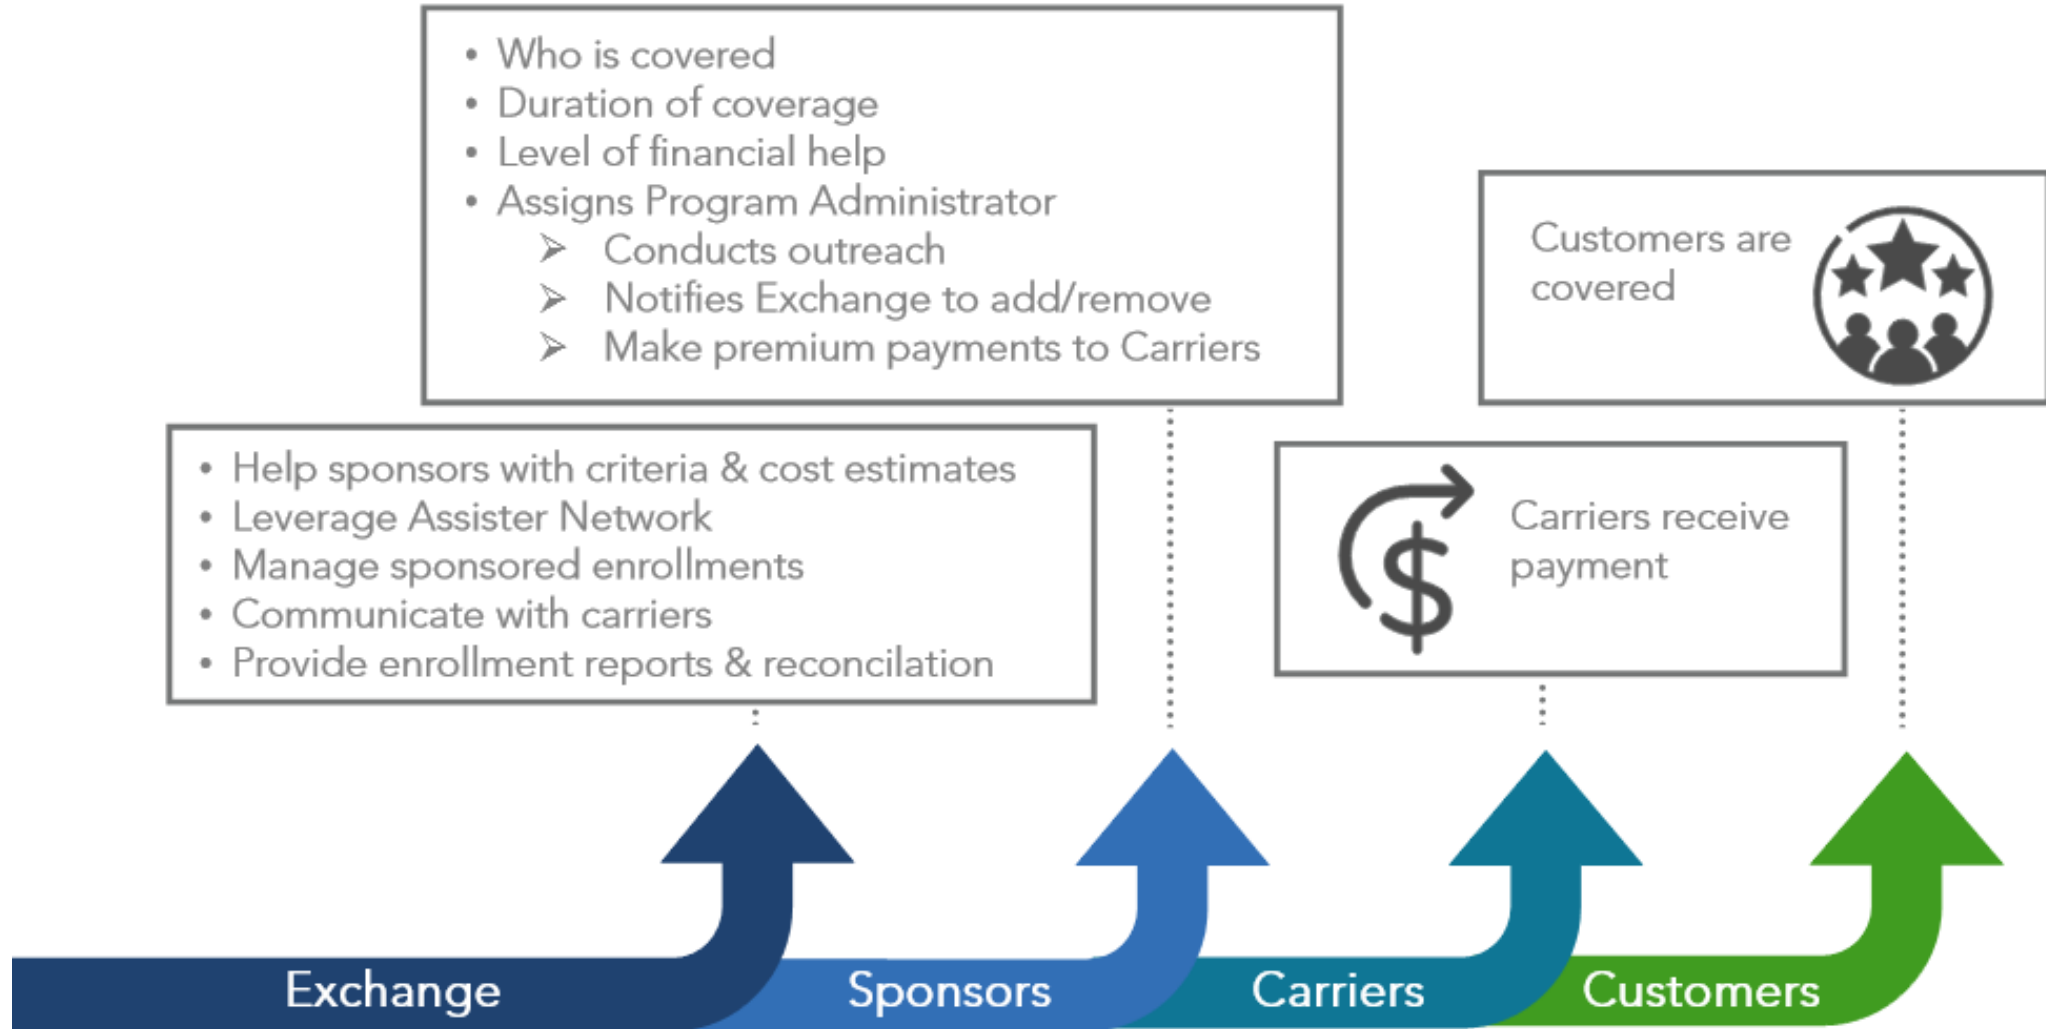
- Who is covered
- Duration of coverage
- Level of financial help
- Assigns Program Administrator
  - ➢ Conducts outreach
  - ➢ Notifies Exchange to add/remove
  - ➢ Make premium payments to Carriers

Customers are covered

- Help sponsors with criteria & cost estimates
- Leverage Assister Network
- Manage sponsored enrollments
- Communicate with carriers
- Provide enrollment reports & reconcilation

Carriers receive payment

Exchange

Sponsors

Carriers

Customers